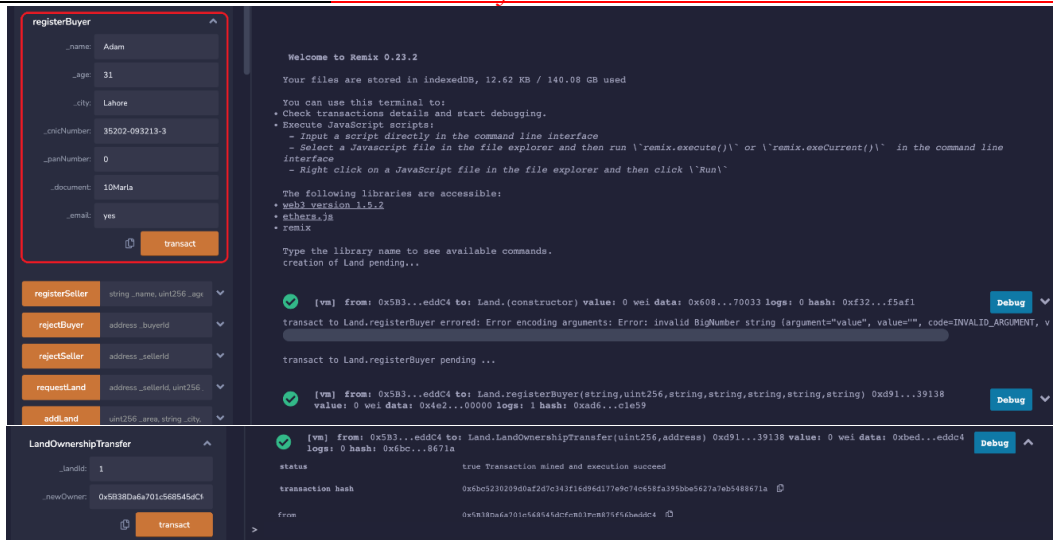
registerBuyer

_name: Adam

_age: 31

_city: Lahore

_cnicNumber: 35202-093213-3

_panNumber: 0

_document: 10Marla

_email: yes

transact

registerSeller string _name, uint256 _age

rejectBuyer address _buyerId

rejectSeller address _sellerId

requestLand address _sellerId, uint256

addLand uint256 _area, string _city,

Welcome to Remix 0.23.2

Your files are stored in indexedDB, 12.62 KB / 140.08 GB used

You can use this terminal to:
• Check transactions details and start debugging.
• Execute JavaScript scripts:
- Input a script directly in the command line interface
- Select a Javascript file in the file explorer and then run \`remix.execute()\` or \`remix.exeCurrent()\` in the command line interface
- Right click on a JavaScript file in the file explorer and then click \`Run\`

The following libraries are accessible:
• web3 version 1.5.2
• ethers.js
• remix

Type the library name to see available commands.
creation of Land pending...

[vm] from: 0x5B3...eddC4 to: Land.(constructor) value: 0 wei data: 0x608...70033 logs: 0 hash: 0xf32...f5af1 Debug

transact to Land.registerBuyer errored: Error encoding arguments: Error: invalid BigNumber string (argument="value", value="", code=INVALID_ARGUMENT, v

transact to Land.registerBuyer pending ...

[vm] from: 0x5B3...eddC4 to: Land.registerBuyer(string,uint256,string,string,string,string,string) 0xd91...39138 value: 0 wei data: 0x4e2...00000 logs: 1 hash: 0xad6...c1e59 Debug

LandOwnershipTransfer

_landId: 1

_newOwner: 0x5B38Da6a701c568545dC

transact

[vm] from: 0x5B3...eddC4 to: Land.LandOwnershipTransfer(uint256,address) 0xd91...39138 value: 0 wei data: 0xbed...eddc4 logs: 0 hash: 0x6bc...8671a Debug

status true Transaction mined and execution succeed

transaction hash 0x6bc5230209d0af2d7c343f16d96d177e9c74c658fa395bbe5627a7eb5488671a

from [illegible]

>